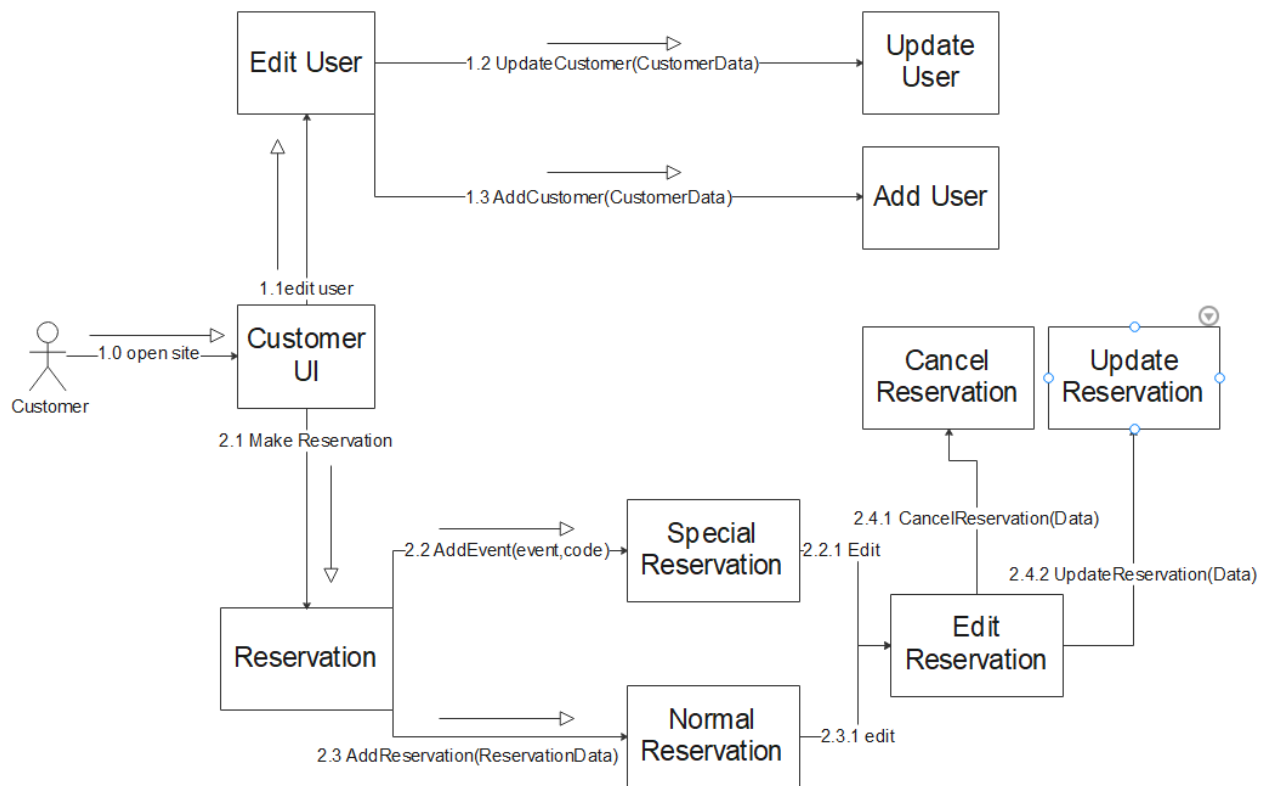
Edit User

1.2 UpdateCustomer(CustomerData)

Update User

1.3 AddCustomer(CustomerData)

Add User

1.1edit user

Customer

1.0 open site

Customer UI

Cancel Reservation

Update Reservation

2.1 Make Reservation

2.4.1 CancelReservation(Data)

2.2 AddEvent(event,code)

Special Reservation

2.2.1 Edit

2.4.2 UpdateReservation(Data)

Reservation

Edit Reservation

Normal Reservation

2.3.1 edit

2.3 AddReservation(ReservationData)